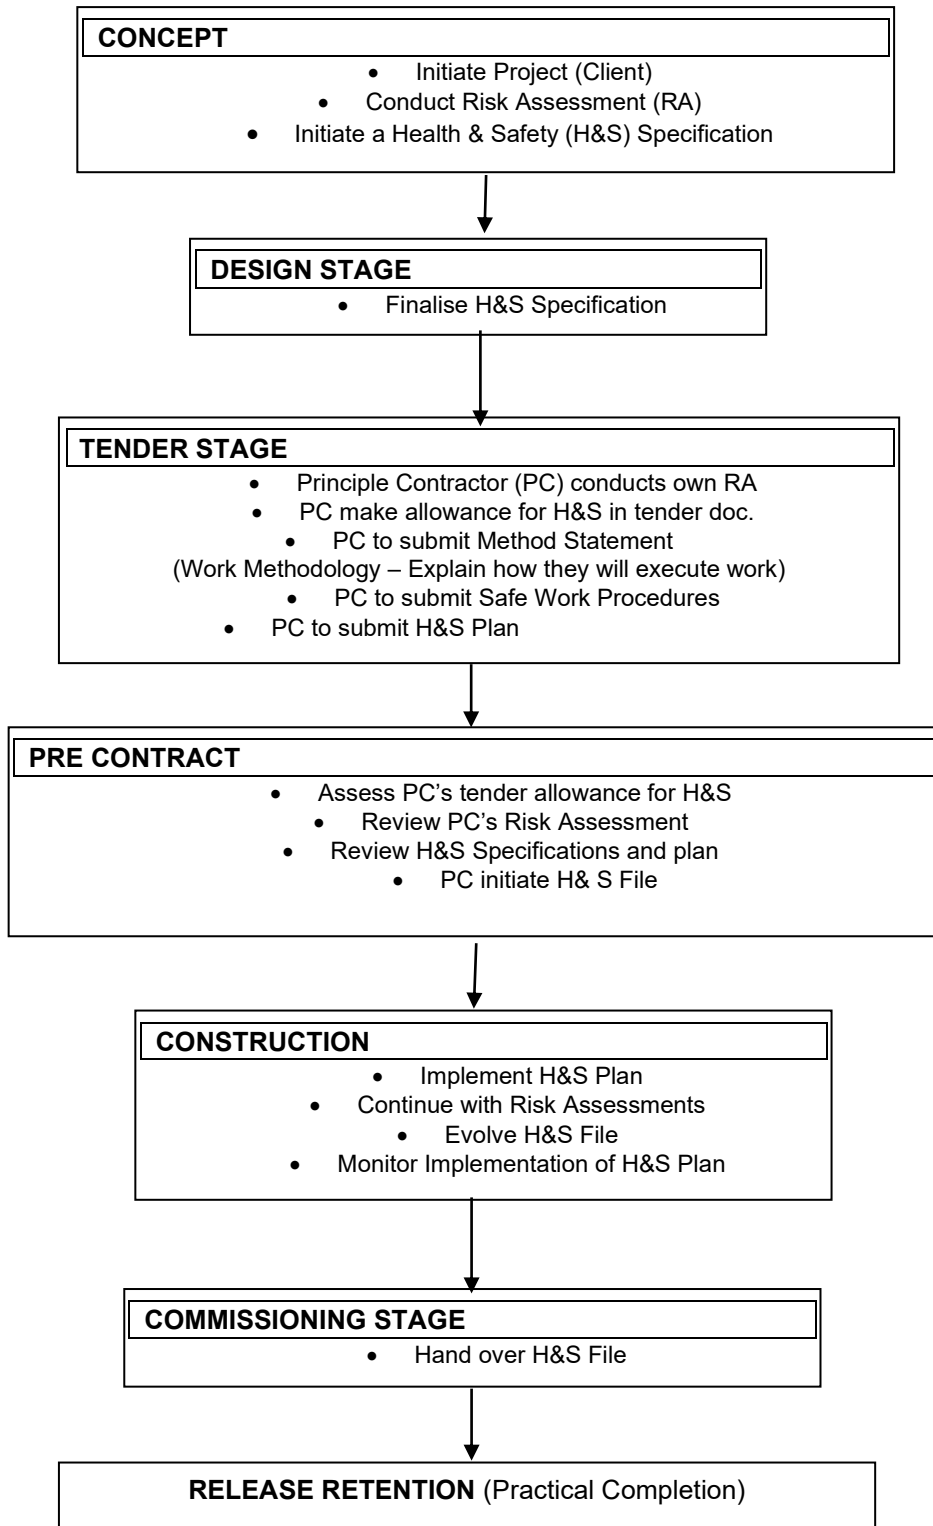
CONCEPT

- Initiate Project (Client)
- Conduct Risk Assessment (RA)
- Initiate a Health & Safety (H&S) Specification

DESIGN STAGE

- Finalise H&S Specification

TENDER STAGE

- Principle Contractor (PC) conducts own RA
- PC make allowance for H&S in tender doc.
- PC to submit Method Statement

(Work Methodology – Explain how they will execute work)

- PC to submit Safe Work Procedures
- PC to submit H&S Plan

PRE CONTRACT

- Assess PC's tender allowance for H&S
- Review PC's Risk Assessment
- Review H&S Specifications and plan
- PC initiate H& S File

CONSTRUCTION

- Implement H&S Plan
- Continue with Risk Assessments
- Evolve H&S File
- Monitor Implementation of H&S Plan

COMMISSIONING STAGE

- Hand over H&S File

RELEASE RETENTION (Practical Completion)